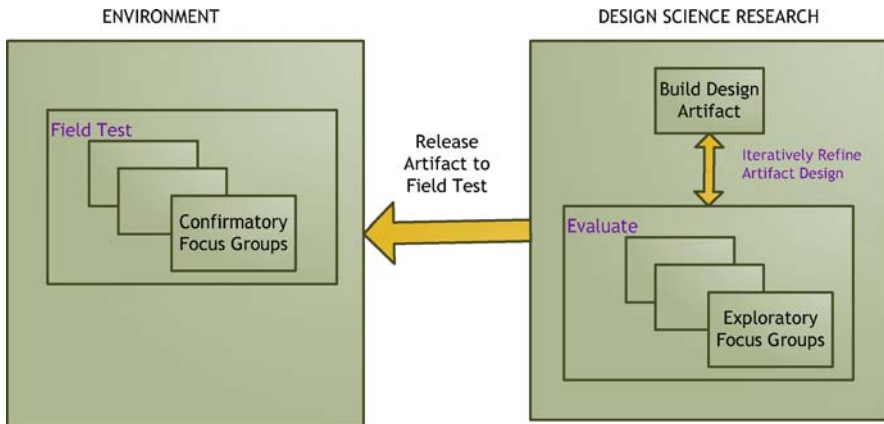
ENVIRONMENT

DESIGN SCIENCE RESEARCH

Field Test

Confirmatory Focus Groups

Release Artifact to Field Test

Build Design Artifact

Iteratively Refine Artifact Design

Evaluate

Exploratory Focus Groups